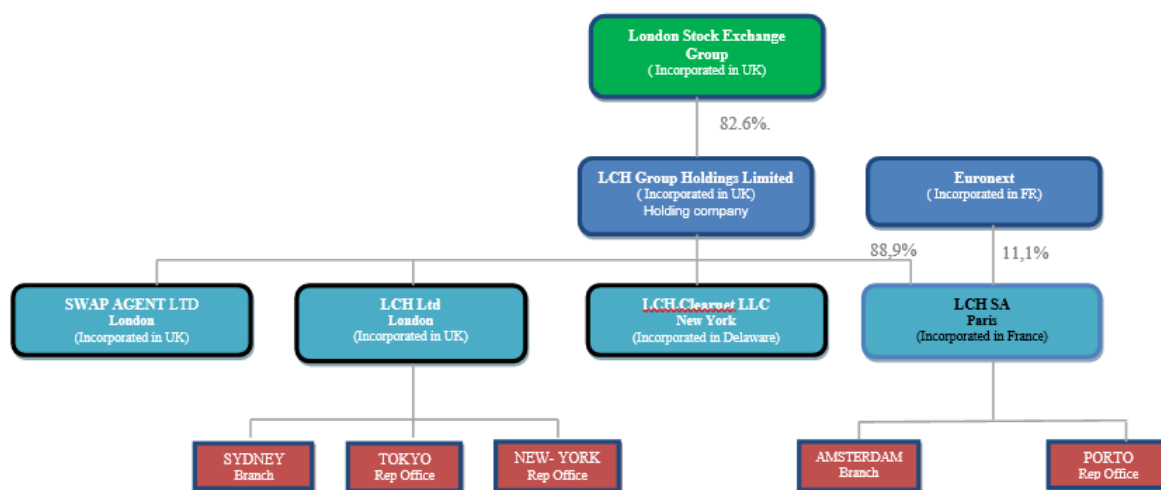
London Stock Exchange Group
( Incorporated in UK)

82.6%.

LCH Group Holdings Limited
( Incorporated in UK)
Holding company

Euronext
( Incorporated in FR)

88,9%

11,1%

SWAP AGENT LTD
London
(Incorporated in UK)

LCH Ltd
London
(Incorporated in UK)

LCH.Clearnet LLC
New York
(Incorporated in Delaware)

LCH SA
Paris
(Incorporated in France)

SYDNEY
Branch

TOKYO
Rep Office

NEW- YORK
Rep Office

AMSTERDAM
Branch

PORTO
Rep Office